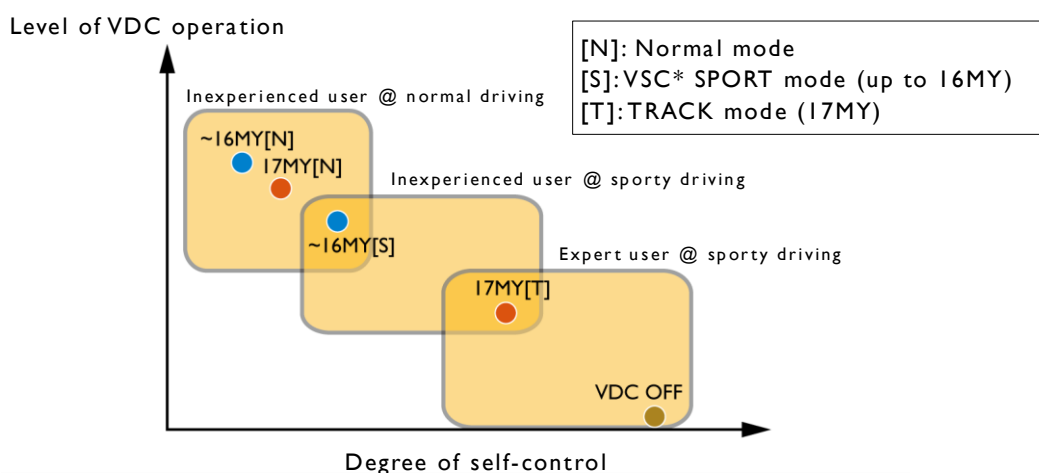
Level of VDC operation

[N]: Normal mode
[S]: VSC* SPORT mode (up to 16MY)
[T]: TRACK mode (17MY)

Inexperienced user @ normal driving

~16MY[N]

17MY[N]

Inexperienced user @ sporty driving

~16MY[S]

Expert user @ sporty driving

17MY[T]

VDC OFF

Degree of self-control